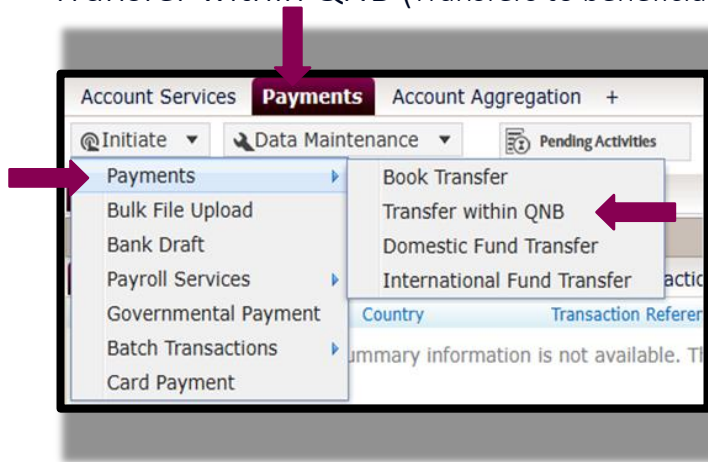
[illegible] within QNB (Transfers to beneficia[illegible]

Account Services Payments Account Aggregation +

Initiate ▼ Data Maintenance ▼ Pending Activities

Payments
Bulk File Upload
Bank Draft
Payroll Services
Governmental Payment
Batch Transactions
Card Payment

Book Transfer
Transfer within QNB
Domestic Fund Transfer
International Fund Transfer

Country Transaction Referen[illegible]

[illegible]ummary information is not available. T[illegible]

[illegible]actio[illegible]